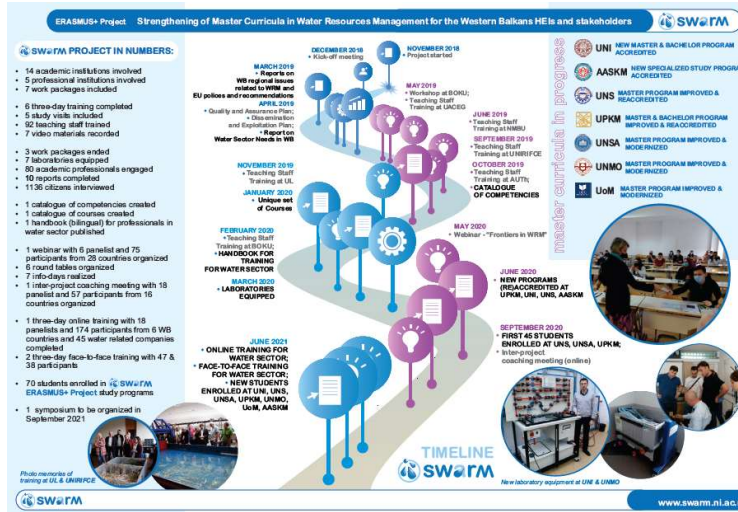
ERASMUS+ Project Strengthening of Master Curricula in Water Resources Management for the Western Balkans HEIs and stakeholders

SWARM

SWARM PROJECT IN NUMBERS:

- 14 academic institutions involved
- 5 professional institutions involved
- 7 work packages included

- 6 three-day training completed
- 5 study visits included
- 92 teaching staff trained
- 7 video materials recorded

- 3 work packages ended
- 7 laboratories equipped
- 80 academic professionals engaged
- 10 reports completed
- 1136 citizens interviewed

- 1 catalogue of competencies created
- 1 catalogue of courses created
- 1 handbook (bilingual) for professionals in water sector published

- 1 webinar with 6 panelist and 75 participants from 28 countries organized
- 6 round tables organized
- 7 info-days realized
- 1 inter-project coaching meeting with 18 panelist and 57 participants from 16 countries organized

- 1 three-day online training with 18 panelists and 174 participants from 6 WB countries and 45 water related companies completed
- 2 three-day face-to-face training with 47 & 38 participants

- 70 students enrolled in SWARM ERASMUS+ Project study programs

- 1 symposium to be organized in September 2021

Photo memories of training at UL & UNIRIFCE

DECEMBER 2018
• Kick-off meeting

NOVEMBER 2018
• Project started

MARCH 2019
• Reports on WB regional issues related to WRM and EU polices and recommendation

APRIL 2019
• Quality and Assurance Plan;
• Dissemination and Exploitation Plan;
• Report on Water Sector Needs in WB

MAY 2019
• Workshop at BOKU;
• Teaching Staff Training at UACEG

JUNE 2019
• Teaching Staff Training at NMBU

SEPTEMBER 2019
• Teaching Staff Training at UNIRIFCE

OCTOBER 2019
• Teaching Staff Training at AUTh;
• CATALOGUE OF COMPETENCIES

NOVEMBER 2019
• Teaching Staff Training at UL

JANUARY 2020
• Unique set of Courses

FEBRUARY 2020
• Teaching Staff Training at BOKU;
• HANDBOOK FOR TRAINING FOR WATER SECTOR

MARCH 2020
• LABORATORIES EQUIPPED

MAY 2020
• Webinar - "Frontiers in WRM"

JUNE 2020
• NEW PROGRAMS (RE)ACCREDITED AT UPKM, UNI, UNS, AASKM

SEPTEMBER 2020
• FIRST 45 STUDENTS ENROLLED AT UNS, UNSA, UPKM;
• Inter-project coaching meeting (online)

JUNE 2021
• ONLINE TRAINING FOR WATER SECTOR;
• FACE-TO-FACE TRAINING FOR WATER SECTOR;
• NEW STUDENTS ENROLLED AT UNI, UNS, UNSA, UPKM, UNMO, UoM, AASKM

master curricula in progress

UNI NEW MASTER & BACHELOR PROGRAM ACCREDITED
AASKM NEW SPECIALIZED STUDY PROGRAM ACCREDITED
UNS MASTER PROGRAM IMPROVED & REACCREDITED
UPKM MASTER & BACHELOR PROGRAM IMPROVED & REACCREDITED
UNSA MASTER PROGRAM IMPROVED & MODERNIZED
UNMO MASTER PROGRAM IMPROVED & MODERNIZED
UoM MASTER PROGRAM IMPROVED & MODERNIZED

TIMELINE SWARM

New laboratory equipment at UNI & UNMO

SWARM

www.swarm.ni.ac.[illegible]